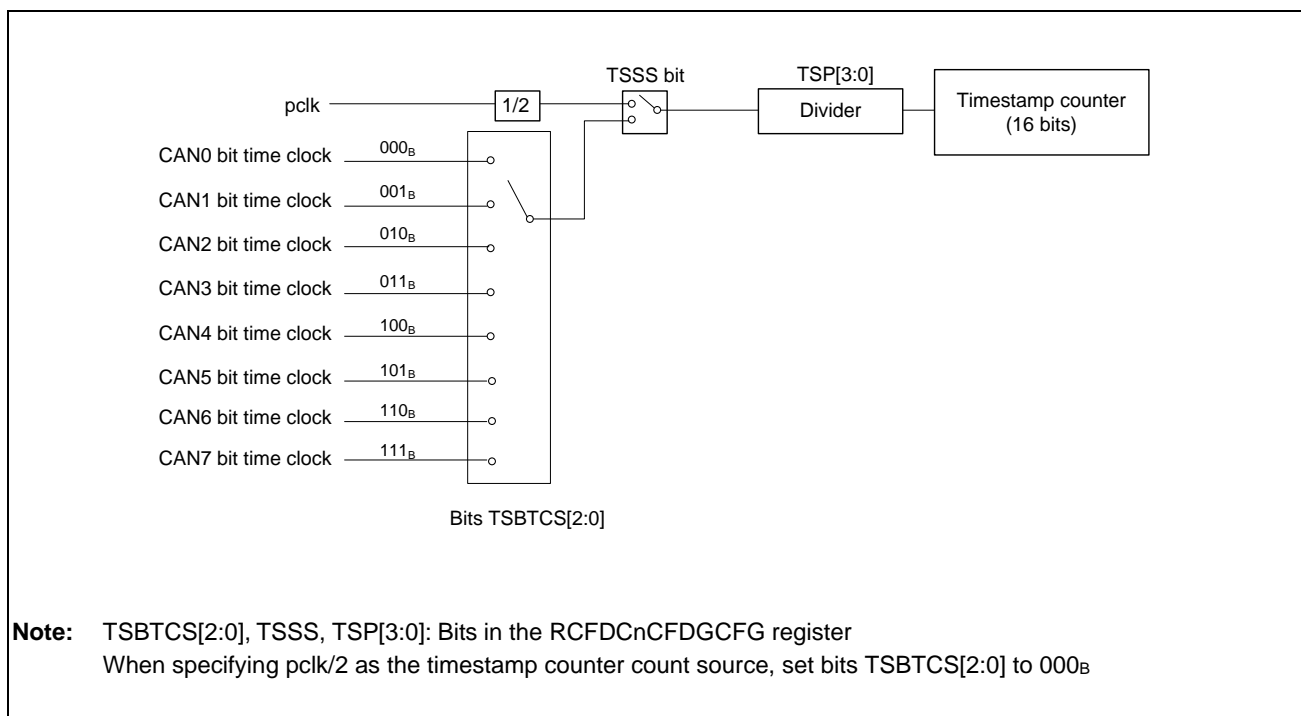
TSSS bit

TSP[3:0]

pclk

1/2

Divider

Timestamp counter (16 bits)

CAN0 bit time clock $000_B$

CAN1 bit time clock $001_B$

CAN2 bit time clock $010_B$

CAN3 bit time clock $011_B$

CAN4 bit time clock $100_B$

CAN5 bit time clock $101_B$

CAN6 bit time clock $110_B$

CAN7 bit time clock $111_B$

Bits TSBTCS[2:0]

**Note:** TSBTCS[2:0], TSSS, TSP[3:0]: Bits in the RCFDCnCFDGCFG register
When specifying pclk/2 as the timestamp counter count source, set bits TSBTCS[2:0] to $000_B$